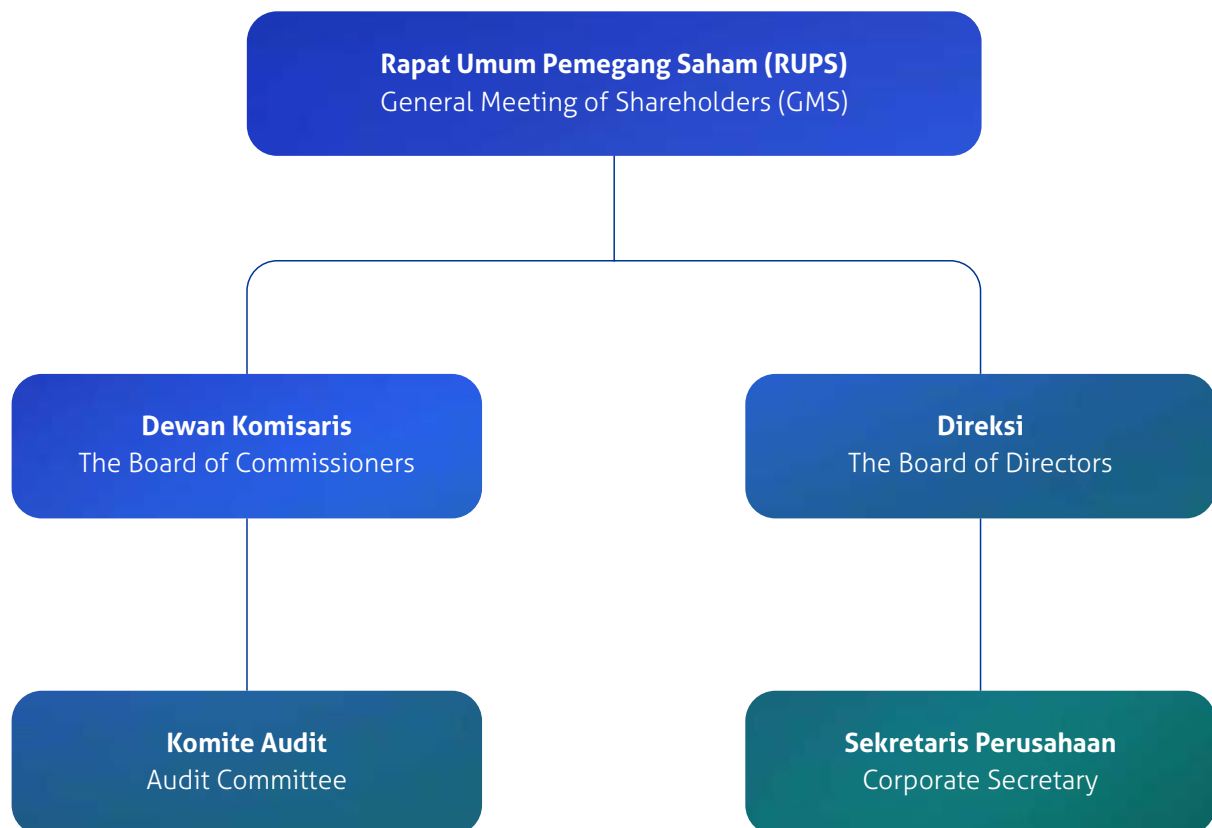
**Rapat Umum Pemegang Saham (RUPS)**
General Meeting of Shareholders (GMS)

**Dewan Komisaris**
The Board of Commissioners

**Direksi**
The Board of Directors

**Komite Audit**
Audit Committee

**Sekretaris Perusahaan**
Corporate Secretary